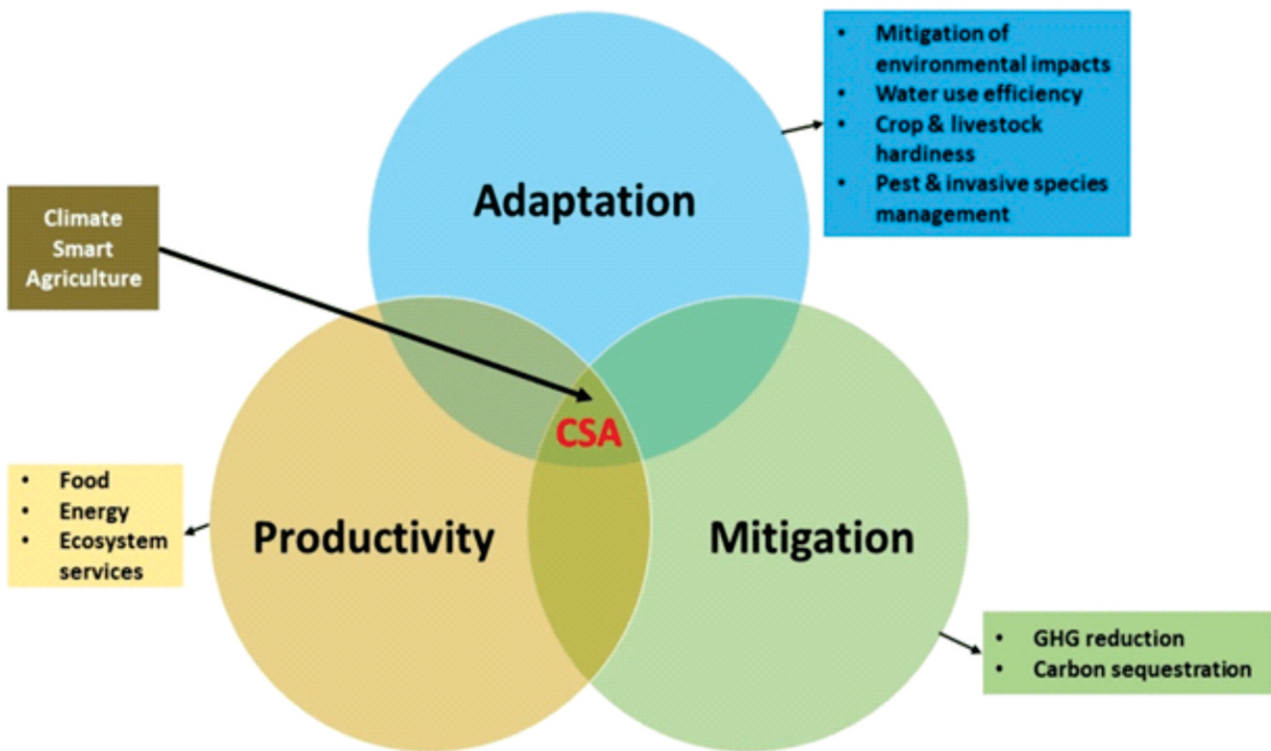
- Mitigation of environmental impacts
- Water use efficiency
- Crop & livestock hardiness
- Pest & invasive species management

Climate Smart Agriculture

Adaptation

CSA

- Food
- Energy
- Ecosystem services

Productivity

Mitigation

- GHG reduction
- Carbon sequestration